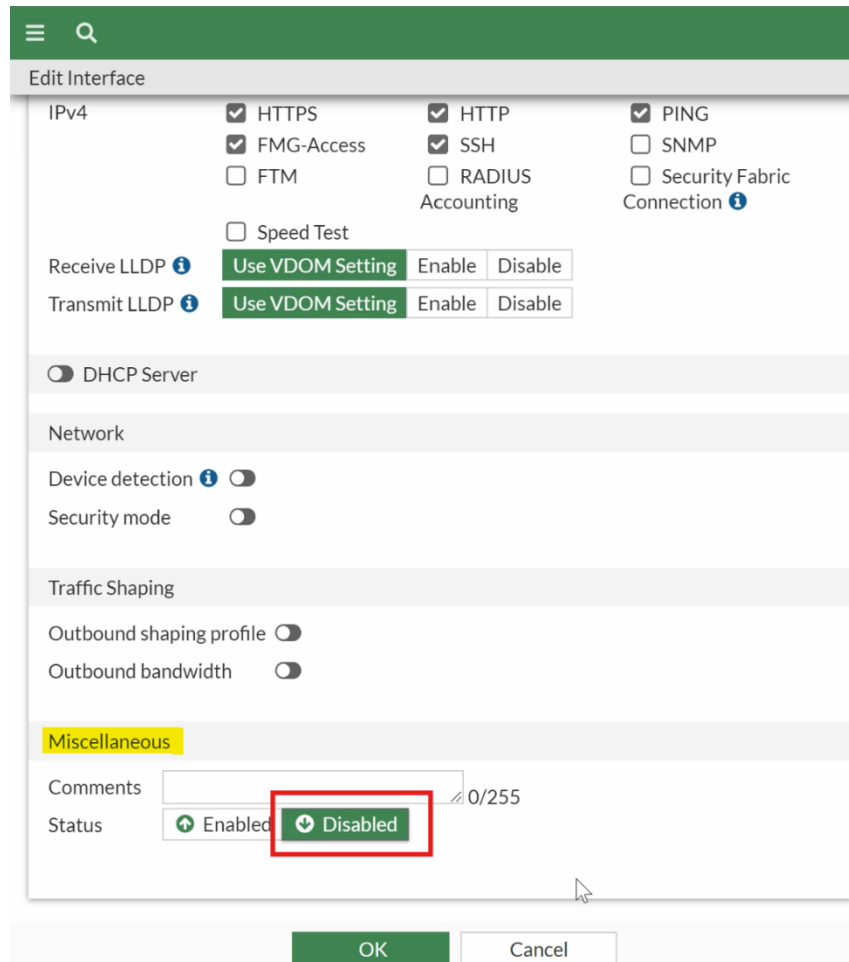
Edit Interface

IPv4
HTTPS
HTTP
PING
FMG-Access
SSH
SNMP
FTM
RADIUS Accounting
Security Fabric Connection
Speed Test

Receive LLDP
Use VDOM Setting
Enable
Disable

Transmit LLDP
Use VDOM Setting
Enable
Disable

DHCP Server

Network

Device detection

Security mode

Traffic Shaping

Outbound shaping profile

Outbound bandwidth

Miscellaneous

Comments
0/255

Status
Enabled
Disabled

OK
Cancel